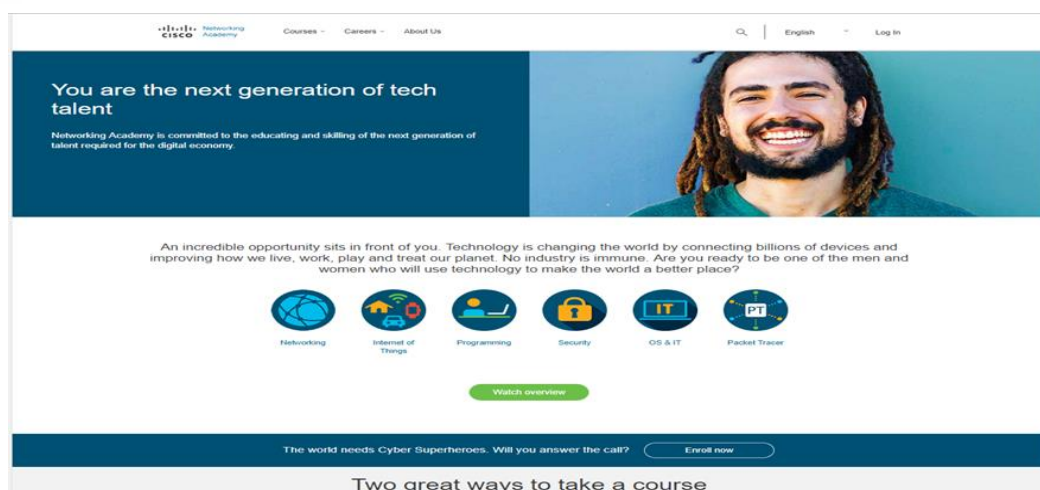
cisco Networking Academy Courses Careers About Us English Log In

You are the next generation of tech talent

Networking Academy is committed to the educating and skilling of the next generation of talent required for the digital economy.

An incredible opportunity sits in front of you. Technology is changing the world by connecting billions of devices and improving how we live, work, play and treat our planet. No industry is immune. Are you ready to be one of the men and women who will use technology to make the world a better place?

IT

PT

Networking

Internet of Things

Programming

Security

OS & IT

Packet Tracer

Watch overview

The world needs Cyber Superheroes. Will you answer the call?

Enroll now

Two great ways to take a course